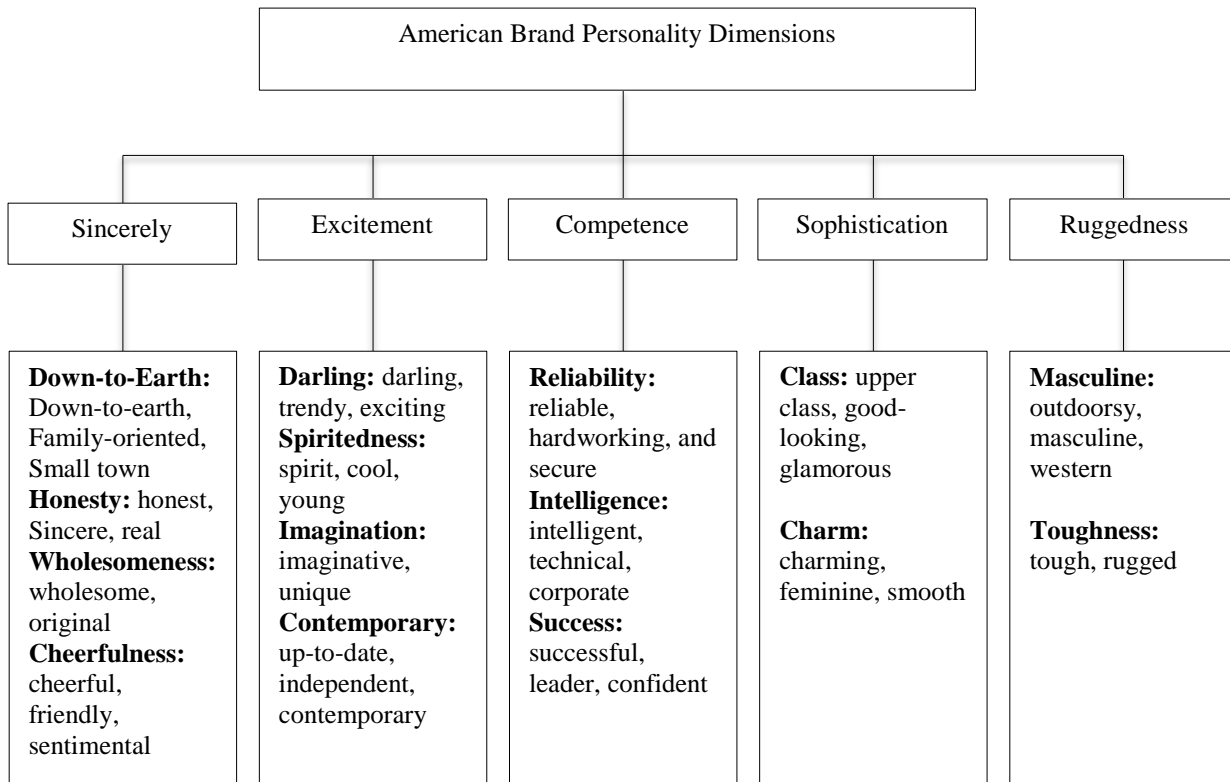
American Brand Personality Dimensions

Sincerely

Excitement

Competence

Sophistication

Ruggedness

**Down-to-Earth:** Down-to-earth, Family-oriented, Small town
**Honesty:** honest, Sincere, real
**Wholesomeness:** wholesome, original
**Cheerfulness:** cheerful, friendly, sentimental

**Darling:** darling, trendy, exciting
**Spiritedness:** spirit, cool, young
**Imagination:** imaginative, unique
**Contemporary:** up-to-date, independent, contemporary

**Reliability:** reliable, hardworking, and secure
**Intelligence:** intelligent, technical, corporate
**Success:** successful, leader, confident

**Class:** upper class, good-looking, glamorous

**Charm:** charming, feminine, smooth

**Masculine:** outdoorsy, masculine, western

**Toughness:** tough, rugged